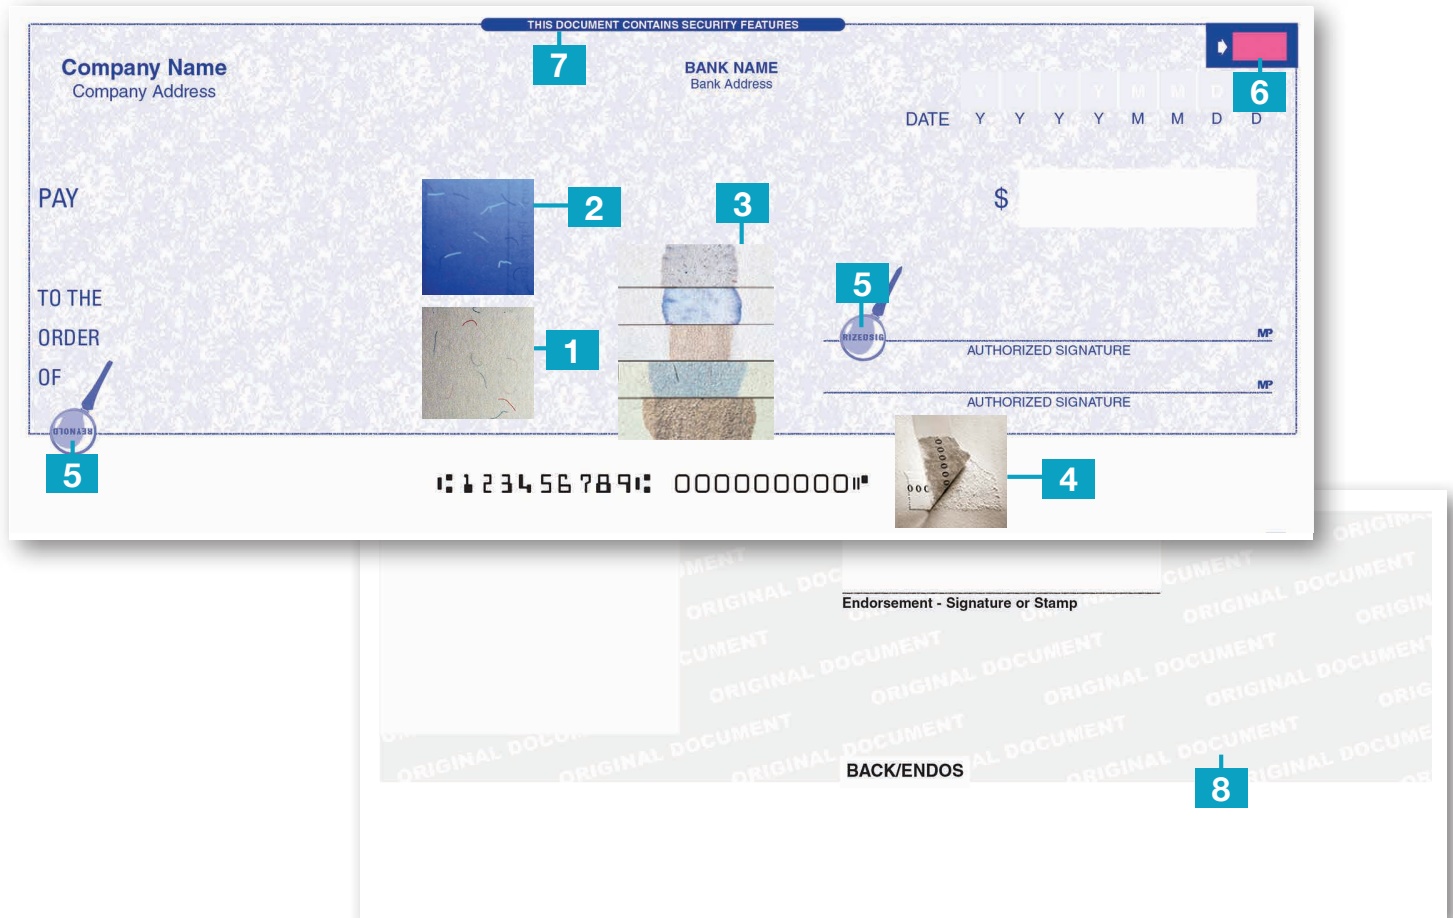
THIS DOCUMENT CONTAINS SECURITY FEATURES

7

Company Name
Company Address

BANK NAME
Bank Address

6

DATE Y Y Y Y M M D D

PAY

2

3

$

TO THE ORDER OF

1

5

RIZEDSIG

MP
AUTHORIZED SIGNATURE

MP
AUTHORIZED SIGNATURE

REYNOLD

5

⑆123456789⑆ 000000000⑈

4

Endorsement - Signature or Stamp

ORIGINAL DOCUMENT ORIGINAL DOCUMENT ORIGINAL DOCUMENT ORIGINAL DOCUMENT ORIGINAL DOCUMENT ORIGINAL DOCUMENT ORIGINAL DOCUMENT ORIGINAL DOCUMENT ORIGINAL DOCUMENT

BACK/ENDOS

8